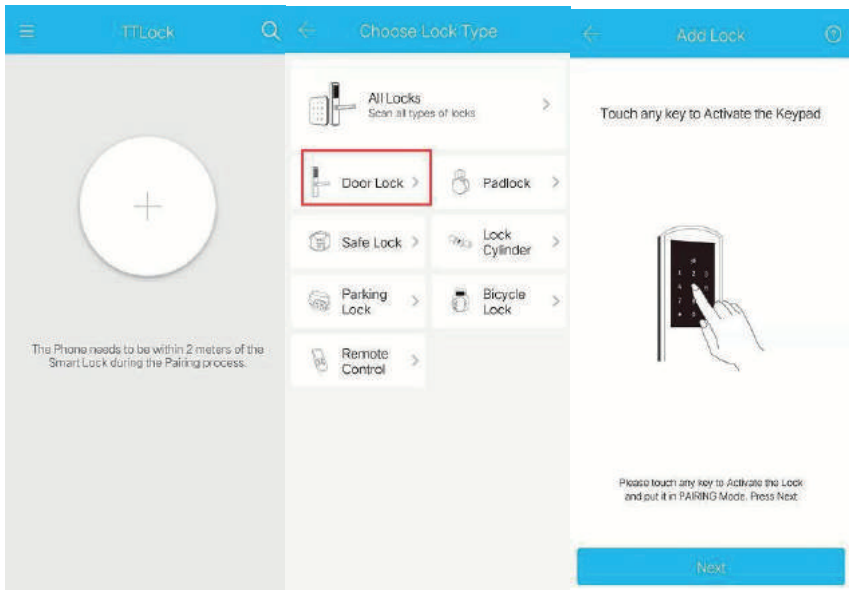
TTLock

+

The Phone needs to be within 2 meters of the Smart Lock during the Pairing process.

Choose Lock Type

All Locks
Scan all types of locks

Door Lock

Padlock

Safe Lock

Lock Cylinder

Parking Lock

Bicycle Lock

Remote Control

Add Lock

Touch any key to Activate the Keypad

Please touch any key to Activate the Lock and put it in PAIRING Mode. Press Next

Next